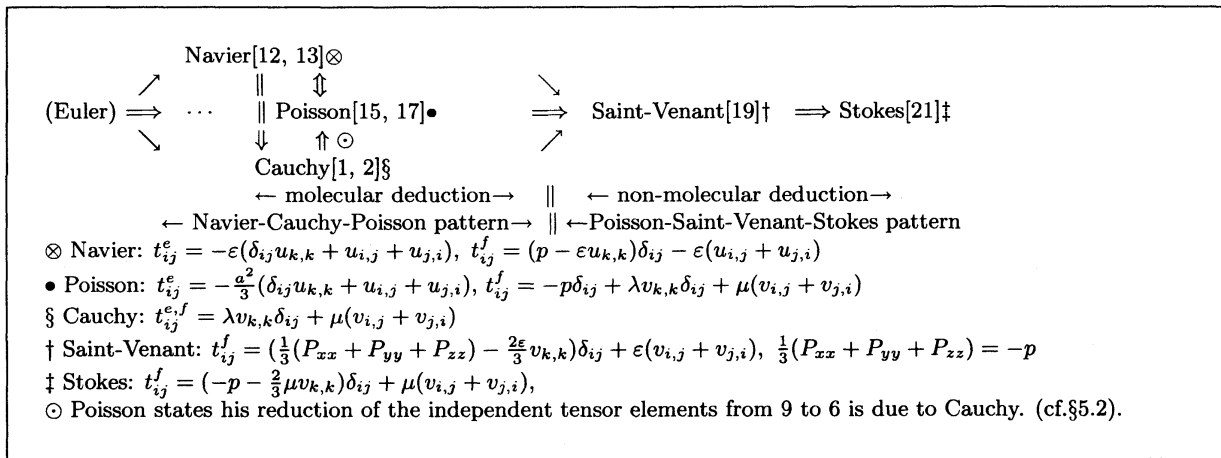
Navier[12, 13]⊗

$\nearrow$ ‖ $\Updownarrow$ $\searrow$

(Euler) $\Longrightarrow$ ··· ‖ Poisson[15, 17]• $\Longrightarrow$ Saint-Venant[19]† $\Longrightarrow$ Stokes[21]‡

$\searrow$ $\Downarrow$ $\Uparrow$ ⊙ $\nearrow$

Cauchy[1, 2]§

← molecular deduction→ ‖ ← non-molecular deduction→

← Navier-Cauchy-Poisson pattern→ ‖ ←Poisson-Saint-Venant-Stokes pattern

⊗ Navier: $t^e_{ij} = -\varepsilon(\delta_{ij}u_{k,k} + u_{i,j} + u_{j,i})$, $t^f_{ij} = (p - \varepsilon u_{k,k})\delta_{ij} - \varepsilon(u_{i,j} + u_{j,i})$

• Poisson: $t^e_{ij} = -\frac{a^2}{3}(\delta_{ij}u_{k,k} + u_{i,j} + u_{j,i})$, $t^f_{ij} = -p\delta_{ij} + \lambda v_{k,k}\delta_{ij} + \mu(v_{i,j} + v_{j,i})$

§ Cauchy: $t^{e,f}_{ij} = \lambda v_{k,k}\delta_{ij} + \mu(v_{i,j} + v_{j,i})$

† Saint-Venant: $t^f_{ij} = (\frac{1}{3}(P_{xx} + P_{yy} + P_{zz}) - \frac{2\varepsilon}{3}v_{k,k})\delta_{ij} + \varepsilon(v_{i,j} + v_{j,i})$, $\frac{1}{3}(P_{xx} + P_{yy} + P_{zz}) = -p$

‡ Stokes: $t^f_{ij} = (-p - \frac{2}{3}\mu v_{k,k})\delta_{ij} + \mu(v_{i,j} + v_{j,i})$,

⊙ Poisson states his reduction of the independent tensor elements from 9 to 6 is due to Cauchy. (cf.§5.2).